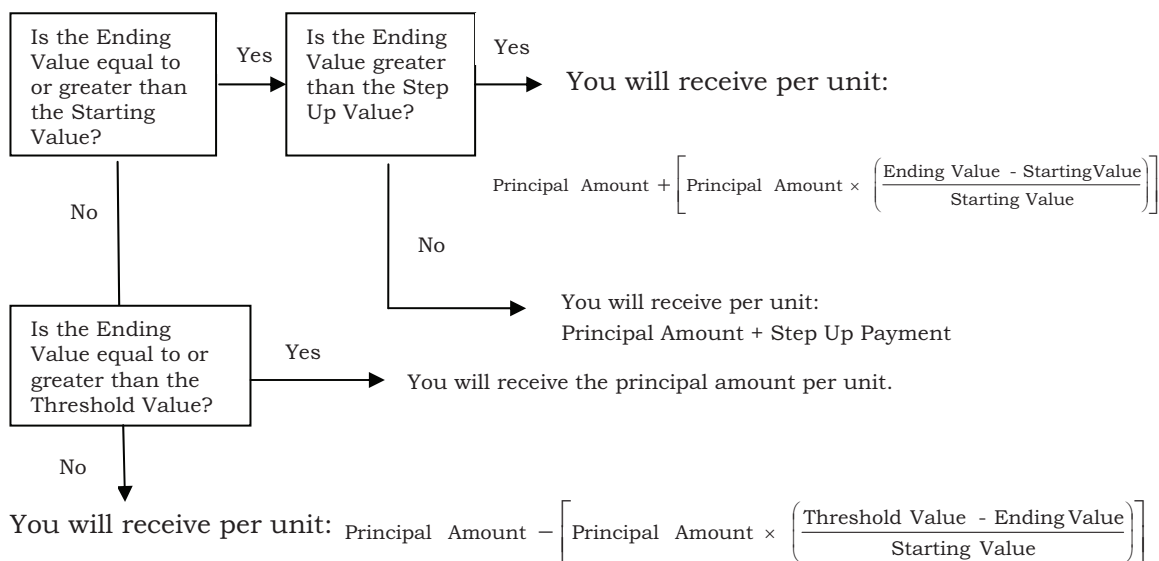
Is the Ending Value equal to or greater than the Starting Value?

Yes

Is the Ending Value greater than the Step Up Value?

Yes

You will receive per unit:

$\text{Principal Amount} + \left[\text{Principal Amount} \times \left(\frac{\text{Ending Value - StartingValue}}{\text{Starting Value}}\right)\right]$

No

No

You will receive per unit:
Principal Amount + Step Up Payment

Is the Ending Value equal to or greater than the Threshold Value?

Yes

You will receive the principal amount per unit.

No

You will receive per unit: $\text{Principal Amount} - \left[\text{Principal Amount} \times \left(\frac{\text{Threshold Value - Ending Value}}{\text{Starting Value}}\right)\right]$